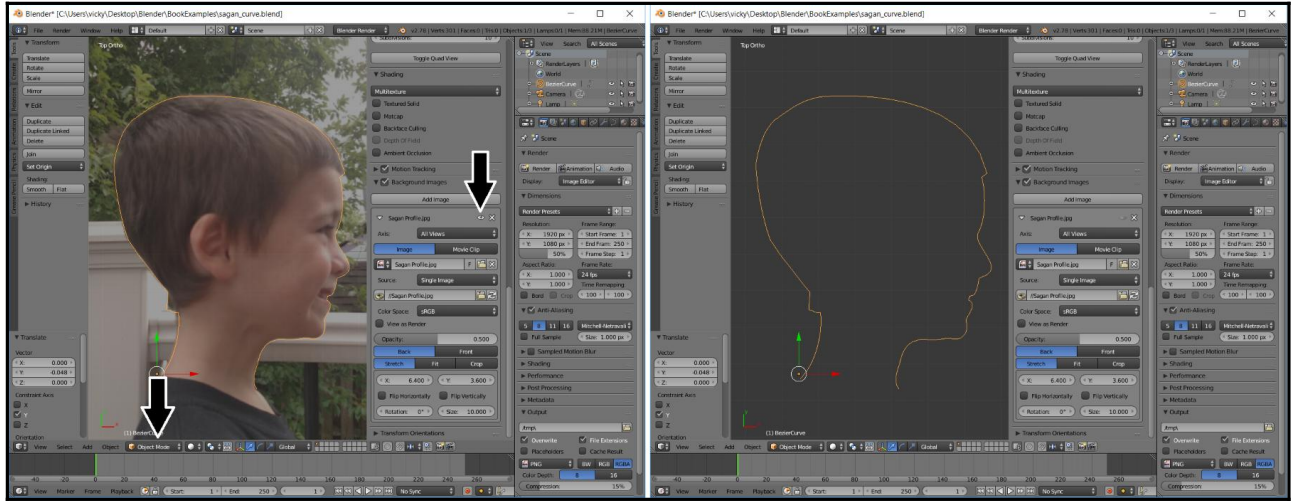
Blender* [C:\Users\vicky\Desktop\Blender\BookExamples\sagan_curve.blend]

File Render Window Help Default Scene Blender Render v2.78 | Verts:301 | Faces:0 | Tris:0 | Objects:1/3 | Lamps:0/1 | Mem:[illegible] | BezierCurve

Top Ortho

▼ Transform
Translate
Rotate
Scale
Mirror
▼ Edit
Duplicate
Duplicate Linked
Delete
Join
Set Origin
Shading:
Smooth Flat
▶ History

▼ Translate
Vector
X: 0.000
Y: -0.048
Z: 0.000
Constraint Axis
X
Y
Z
Orientation

(1) BezierCurve

Toggle Quad View
▼ Shading
Multitexture
Textured Solid
Matcap
Backface Culling
Depth Of Field
Ambient Occlusion
▶ Motion Tracking
▼ Background Images
Add Image
Sagan Profile.jpg
Axis: All Views
Image Movie Clip
Sagan Profile.jpg F
Source: Single Image
//Sagan Profile.jpg
Color Space: sRGB
View as Render
Opacity: 0.500
Back Front
Stretch Fit Crop
X: 6.400 Y: 3.600
Flip Horizontally Flip Vertically
Rotation: 0° Size: 10.000
▶ Transform Orientations

View Search All Scenes
Scene
RenderLayers
World
BezierCurve
Camera
Lamp

Scene
▼ Render
Render Animation Audio
Display: Image Editor
▼ Dimensions
Render Presets
Resolution: Frame Range:
X: 1920 px Start Frame: 1
Y: 1080 px End Frame: 250
50% Frame Step: 1
Aspect Ratio: Frame Rate:
X: 1.000 24 fps
Y: 1.000 Time Remapping:
Bord Crop 100 100
▼ Anti-Aliasing
5 8 11 16 Mitchell-Netravali
Full Sample Size: 1.000 px
▶ Sampled Motion Blur
▶ Shading
▶ Performance
▶ Post Processing
▶ Metadata
▼ Output
/tmp\
Overwrite File Extensions
Placeholders Cache Result
PNG BW RGB RGBA
Color Depth: 8 16
Compression: 15%

View Select Add Object Object Mode Global
View Marker Frame Playback Start: 1 End: 250 1 No Sync
-40 -20 0 20 40 60 80 100 120 140 160 180 200 220 240 260